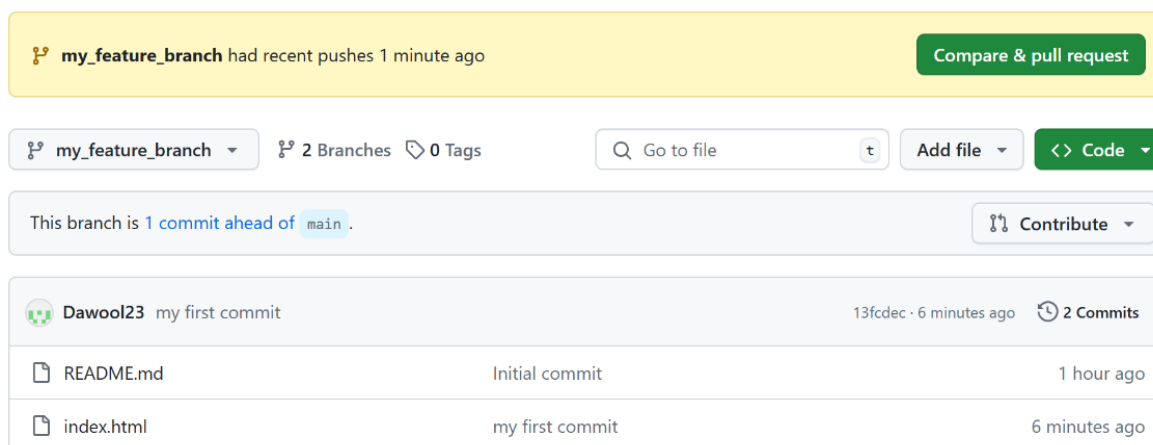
my_feature_branch had recent pushes 1 minute ago

Compare & pull request

my_feature_branch

2 Branches

0 Tags

Go to file

t

Add file

Code

This branch is 1 commit ahead of main.

Contribute

Dawool23 my first commit

13fcdec · 6 minutes ago

2 Commits

| | | |
|---|---|---|
| README.md | Initial commit | 1 hour ago |
| index.html | my first commit | 6 minutes ago |